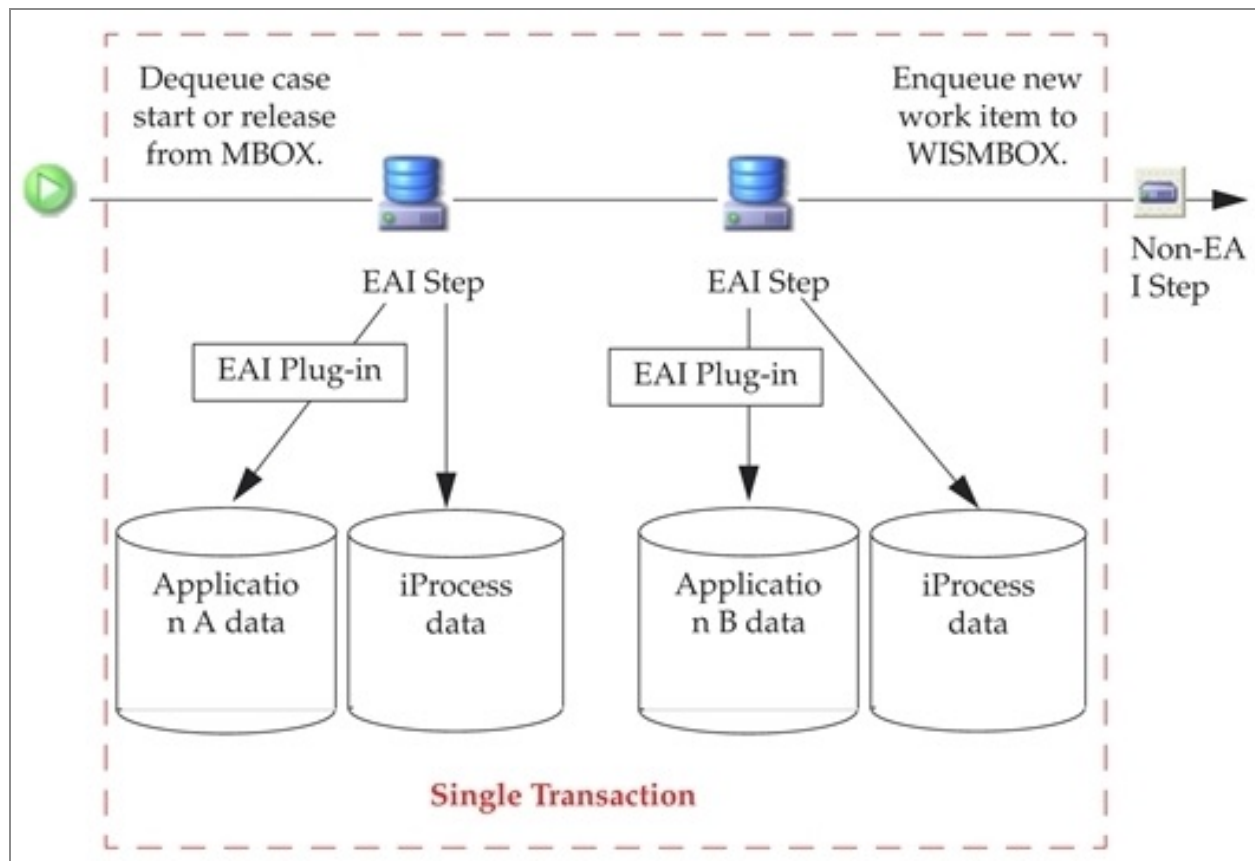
Dequeue case start or release from MBOX.

Enqueue new work item to WISMBOX.

EAI Step

EAI Step

Non-EA I Step

EAI Plug-in

EAI Plug-in

Applicatio n A data

iProcess data

Applicatio n B data

iProcess data

Single Transaction